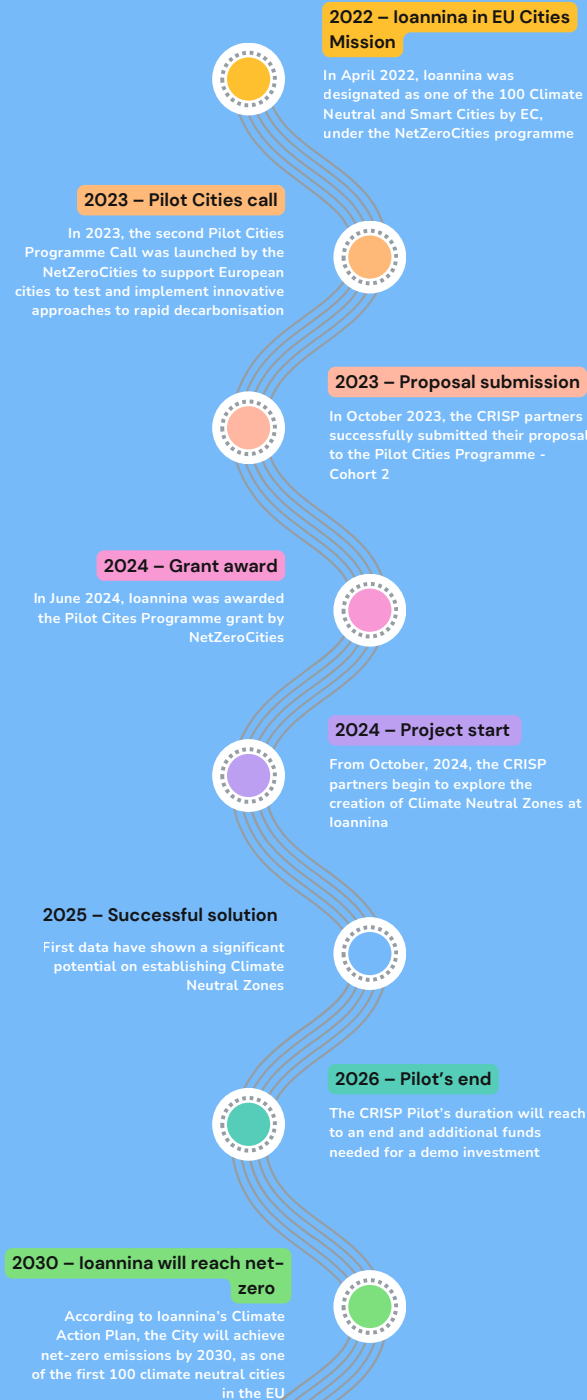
2022 – Ioannina in EU Cities Mission

In April 2022, Ioannina was designated as one of the 100 Climate Neutral and Smart Cities by EC, under the NetZeroCities programme

2023 – Pilot Cities call

In 2023, the second Pilot Cities Programme Call was launched by the NetZeroCities to support European cities to test and implement innovative approaches to rapid decarbonisation

2023 – Proposal submission

In October 2023, the CRISP partners successfully submitted their proposal to the Pilot Cities Programme - Cohort 2

2024 – Grant award

In June 2024, Ioannina was awarded the Pilot Cites Programme grant by NetZeroCities

2024 – Project start

From October, 2024, the CRISP partners begin to explore the creation of Climate Neutral Zones at Ioannina

2025 – Successful solution

First data have shown a significant potential on establishing Climate Neutral Zones

2026 – Pilot's end

The CRISP Pilot's duration will reach to an end and additional funds needed for a demo investment

2030 – Ioannina will reach net-zero

According to Ioannina's Climate Action Plan, the City will achieve net-zero emissions by 2030, as one of the first 100 climate neutral cities in the EU